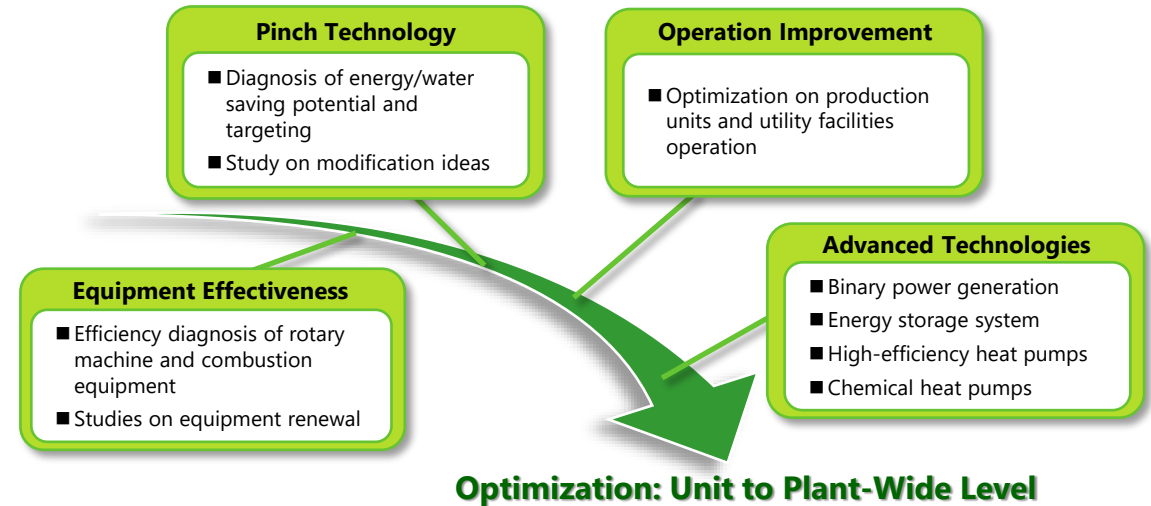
Pinch Technology

■ Diagnosis of energy/water saving potential and targeting

■ Study on modification ideas

Operation Improvement

■ Optimization on production units and utility facilities operation

Equipment Effectiveness

■ Efficiency diagnosis of rotary machine and combustion equipment

■ Studies on equipment renewal

Advanced Technologies

■ Binary power generation

■ Energy storage system

■ High-efficiency heat pumps

■ Chemical heat pumps

Optimization: Unit to Plant-Wide Level